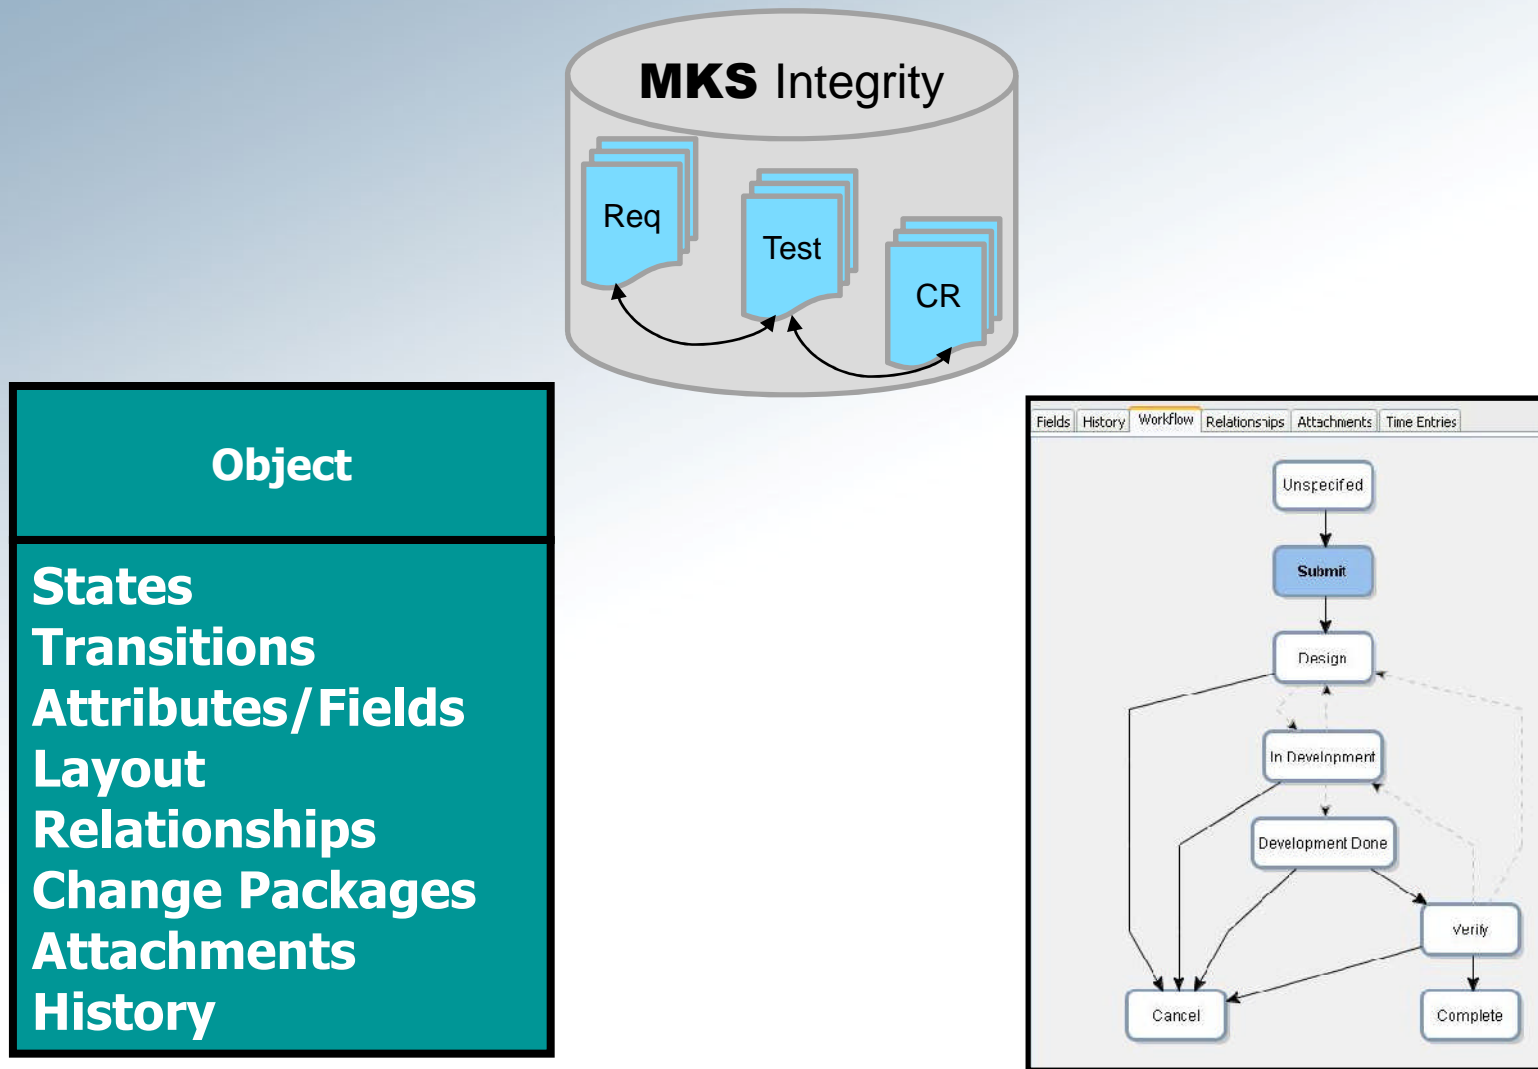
MKS Integrity

Req

Test

CR

Object

States
Transitions
Attributes/Fields
Layout
Relationships
Change Packages
Attachments
History

Fields | History | Workflow | Relationships | Attachments | Time Entries

Unspecifed

Submit

Design

In Development

Development Done

Verify

Cancel

Complete